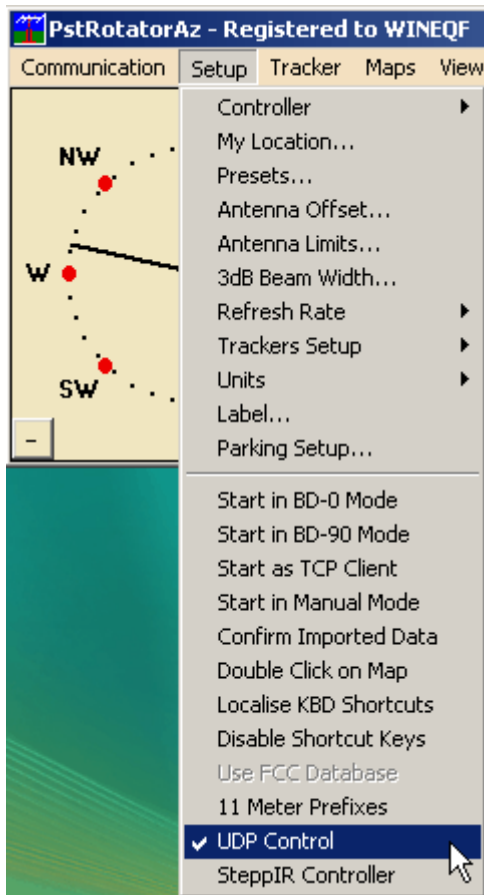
PstRotatorAz - Registered to WINEQF

Communication Setup Tracker Maps View

NW
W
SW
-

Controller
My Location...
Presets...
Antenna Offset...
Antenna Limits...
3dB Beam Width...
Refresh Rate
Trackers Setup
Units
Label...
Parking Setup...

Start in BD-0 Mode
Start in BD-90 Mode
Start as TCP Client
Start in Manual Mode
Confirm Imported Data
Double Click on Map
Localise KBD Shortcuts
Disable Shortcut Keys
Use FCC Database
11 Meter Prefixes
✓ UDP Control
SteppIR Controller